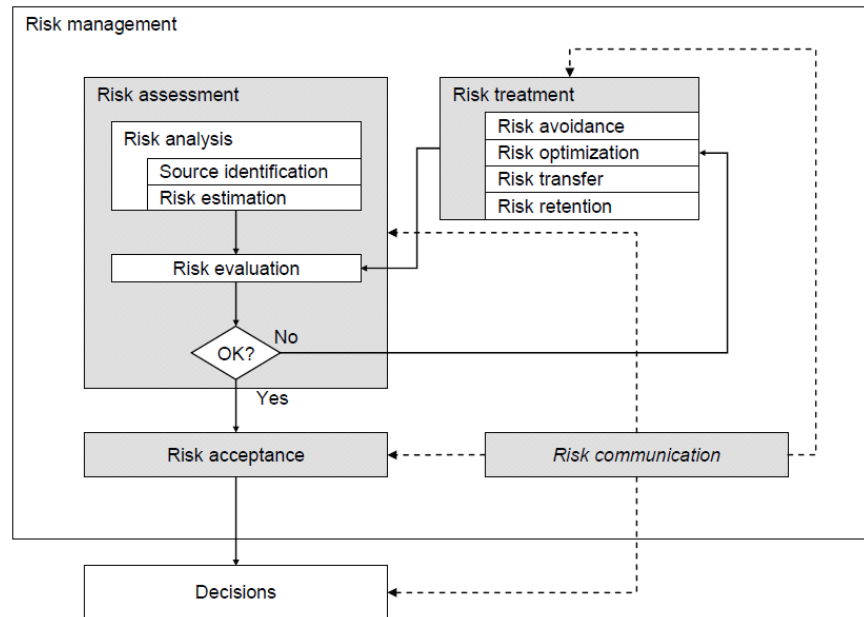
Risk management

Risk assessment

Risk analysis

Source identification

Risk estimation

Risk evaluation

OK?

No

Yes

Risk treatment

Risk avoidance

Risk optimization

Risk transfer

Risk retention

Risk acceptance

Risk communication

Decisions